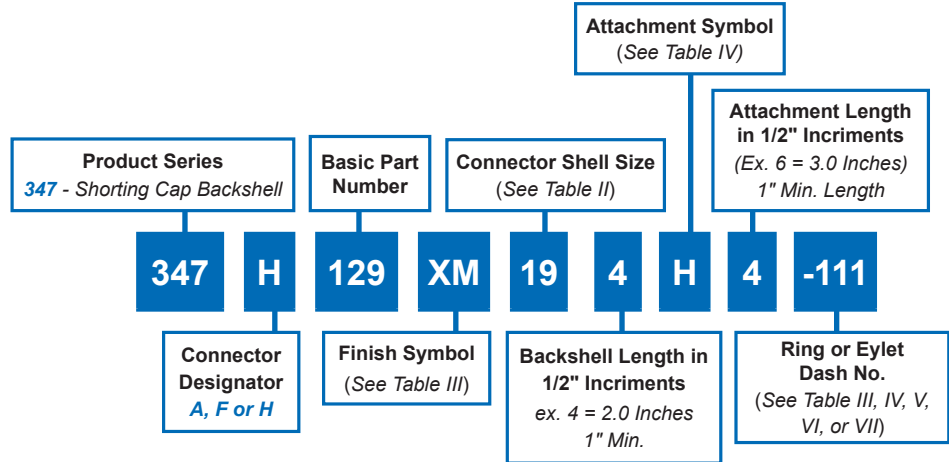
Attachment Symbol
(See Table IV)

Product Series
347 - Shorting Cap Backshell

Basic Part Number

Connector Shell Size
(See Table II)

Attachment Length in 1/2" Incriments
(Ex. 6 = 3.0 Inches)
1" Min. Length

347 H 129 XM 19 4 H 4 -111

Connector Designator
A, F or H

Finish Symbol
(See Table III)

Backshell Length in 1/2" Incriments
ex. 4 = 2.0 Inches
1" Min.

Ring or Eylet Dash No.
(See Table III, IV, V, VI, or VII)